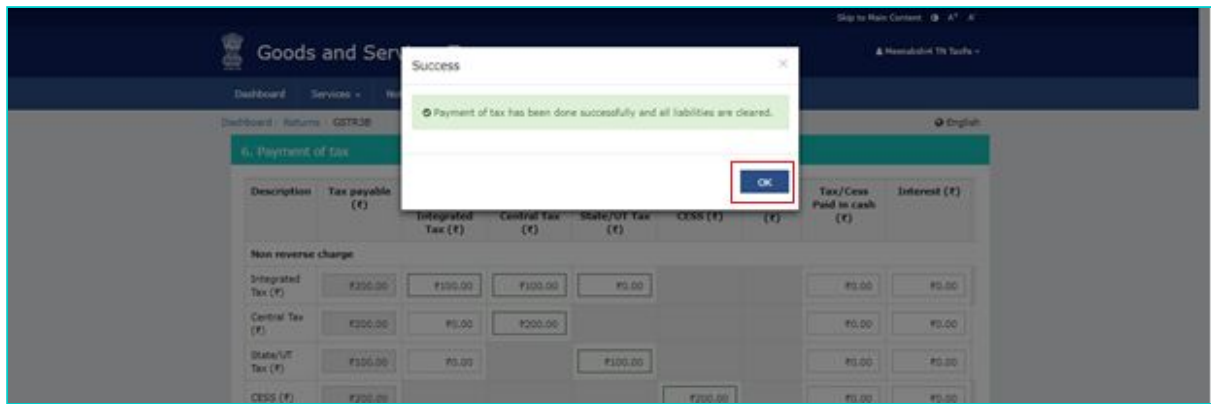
Skip to Main Content A⁺ A⁻

Goods and Serv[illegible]

Success

×

Payment of tax has been done successfully and all liabilities are cleared.

OK

Meenakshi4 TN Tsofa

Dashboard Services

Dashboard › Returns › GSTR3B

English

6. Payment of tax

| Description | Tax payable (₹) | Integrated Tax (₹) | Central Tax (₹) | State/UT Tax (₹) | CESS (₹) | (₹) | Tax/Cess Paid in cash (₹) | Interest (₹) |
|---|---|---|---|---|---|---|---|---|
| Non reverse charge | | | | | | | | |
| Integrated Tax (₹) | ₹200.00 | ₹100.00 | ₹100.00 | ₹0.00 | | | ₹0.00 | ₹0.00 |
| Central Tax (₹) | ₹200.00 | ₹0.00 | ₹200.00 | | | | ₹0.00 | ₹0.00 |
| State/UT Tax (₹) | ₹100.00 | ₹0.00 | | ₹100.00 | | | ₹0.00 | ₹0.00 |
| CESS (₹) | ₹200.00 | | | | ₹200.00 | | ₹0.00 | ₹0.00 |